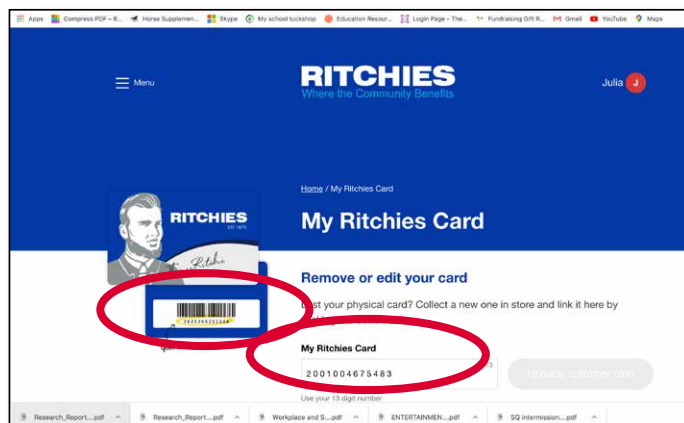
Apps Compress PDF – R... Horse Supplemen... Skype My school tuckshop Education Resour... Login Page – The... Fundraising Gift R... Gmail YouTube Maps

Menu

RITCHIES
Where the Community Benefits

Julia J

Home / My Ritchies Card

My Ritchies Card

RITCHIES
EST 1975

Remove or edit your card

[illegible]st your physical card? Collect a new one in store and link it here by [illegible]

My Ritchies Card

2001004675483

Use your 13 digit number

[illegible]

Research_Report....pdf
Research_Report....pdf
Workplace and S....pdf
ENTERTAINMEN....pdf
SQ intermission....pdf